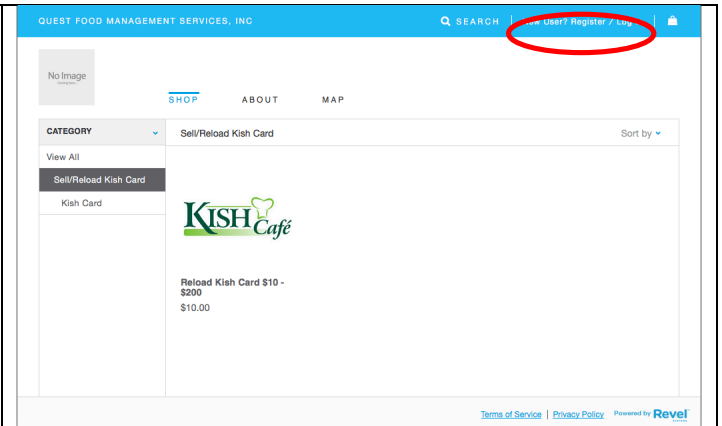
QUEST FOOD MANAGEMENT SERVICES, INC

SEARCH

New User? Register / Log

No Image

SHOP ABOUT MAP

CATEGORY

View All

Sell/Reload Kish Card

Kish Card

Sell/Reload Kish Card

Sort by

KISH Café

Reload Kish Card $10 - $200

$10.00

Terms of Service | Privacy Policy Powered by Revel